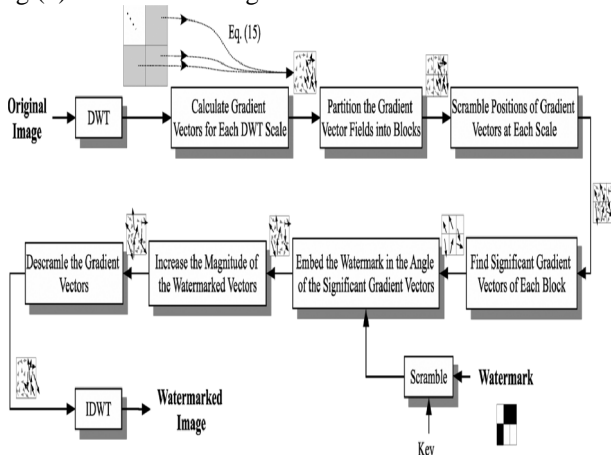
Eq. (15)

Original Image

DWT

Calculate Gradient Vectors for Each DWT Scale

Partition the Gradient Vector Fields into Blocks

Scramble Positions of Gradient Vectors at Each Scale

Find Significant Gradient Vectors of Each Block

Embed the Watermark in the Angle of the Significant Gradient Vectors

Increase the Magnitude of the Watermarked Vectors

Descramle the Gradient Vectors

Scramble

Watermark

Key

IDWT

Watermarked Image